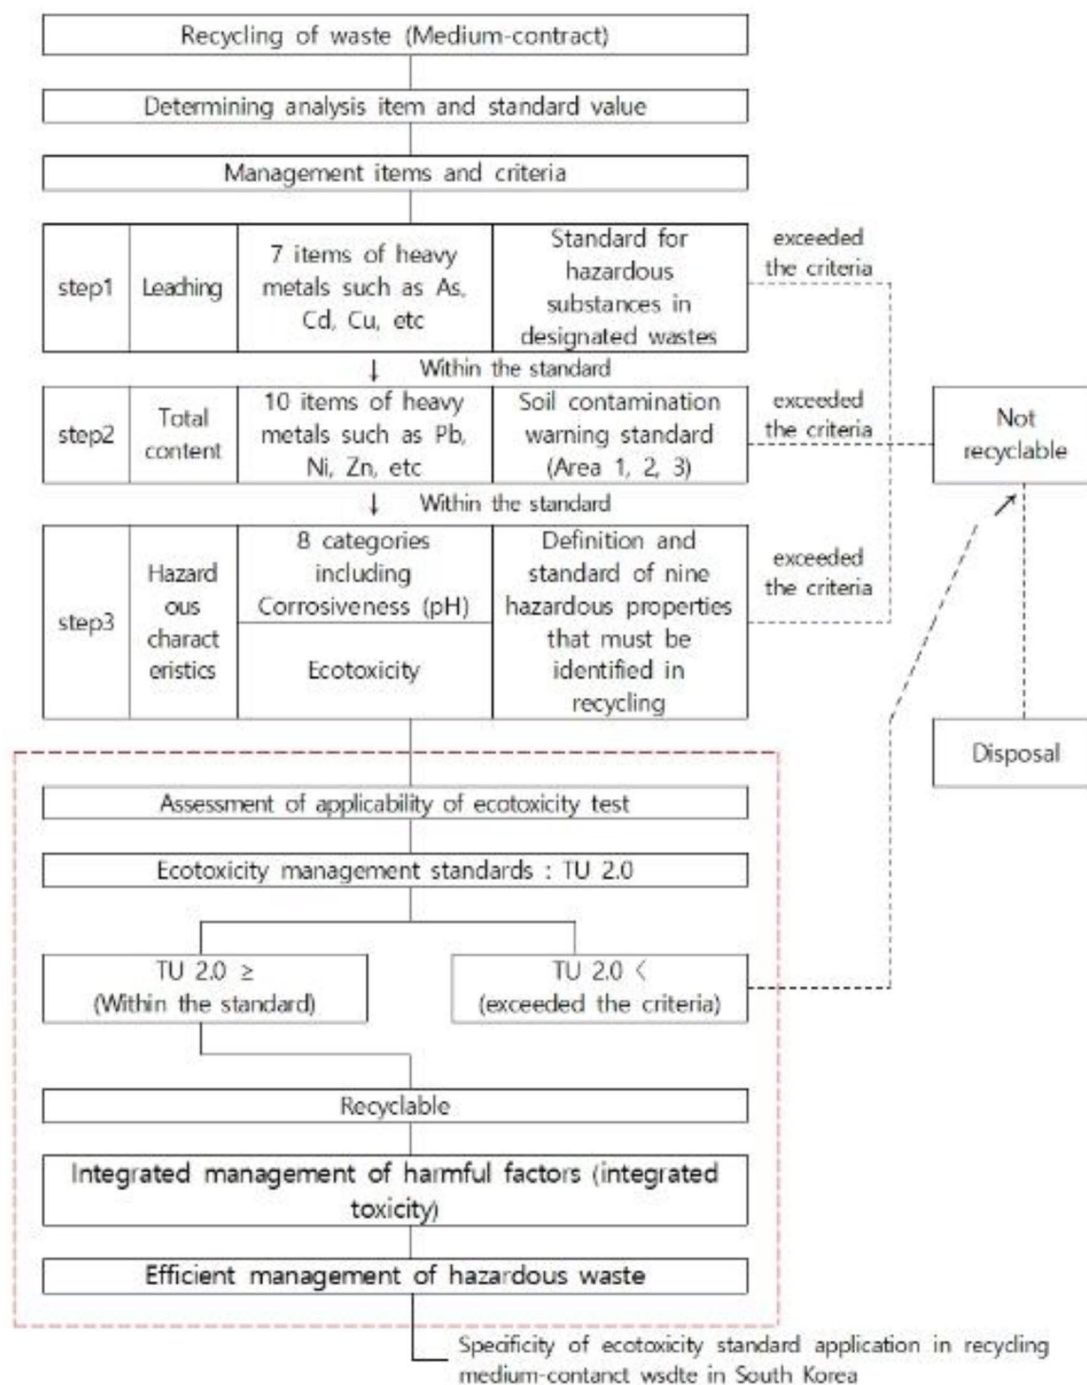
Recycling of waste (Medium-contract)

Determining analysis item and standard value

Management items and criteria

| step1 | Leaching | 7 items of heavy metals such as As, Cd, Cu, etc | Standard for hazardous substances in designated wastes |
|---|---|---|---|

exceeded the criteria

↓ Within the standard

| step2 | Total content | 10 items of heavy metals such as Pb, Ni, Zn, etc | Soil contamination warning standard (Area 1, 2, 3) |
|---|---|---|---|

exceeded the criteria

Not recyclable

↓ Within the standard

| step3 | Hazard ous charact eristics | 8 categories including Corrosiveness (pH) | Definition and standard of nine hazardous properties that must be identified in recycling |
|---|---|---|---|
| | | Ecotoxicity | |

exceeded the criteria

Disposal

Assessment of applicability of ecotoxicity test

Ecotoxicity management standards : TU 2.0

TU 2.0 ≥ (Within the standard)

TU 2.0 < (exceeded the criteria)

Recyclable

Integrated management of harmful factors (integrated toxicity)

Efficient management of hazardous waste

Specificity of ecotoxicity standard application in recycling medium-contanct wsdte in South Korea